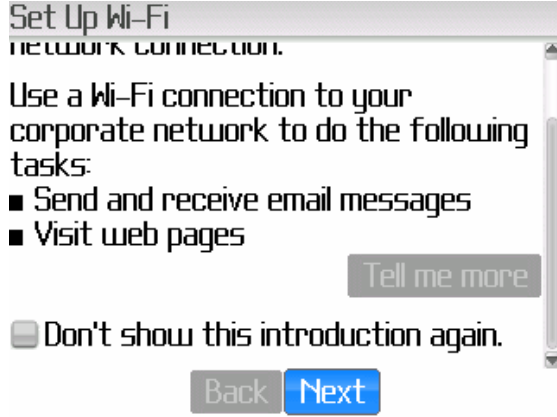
Set Up Wi-Fi

network connection.

Use a Wi-Fi connection to your corporate network to do the following tasks:
■ Send and receive email messages
■ Visit web pages

Tell me more

Don't show this introduction again.

Back Next